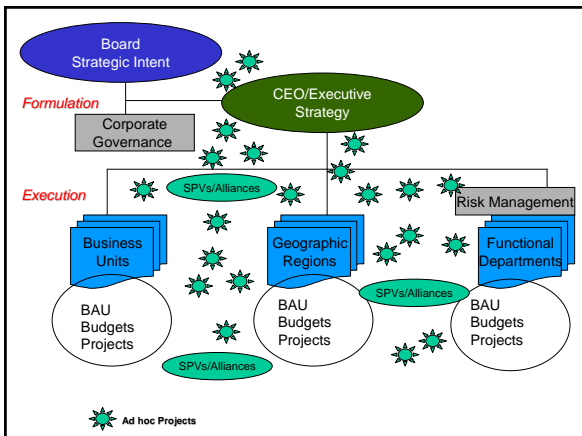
Board
Strategic Intent

Formulation

CEO/Executive
Strategy

Corporate
Governance

Execution

SPVs/Alliances

Risk Management

Business
Units

Geographic
Regions

Functional
Departments

SPVs/Alliances

BAU
Budgets
Projects

BAU
Budgets
Projects

BAU
Budgets
Projects

SPVs/Alliances

Ad hoc Projects